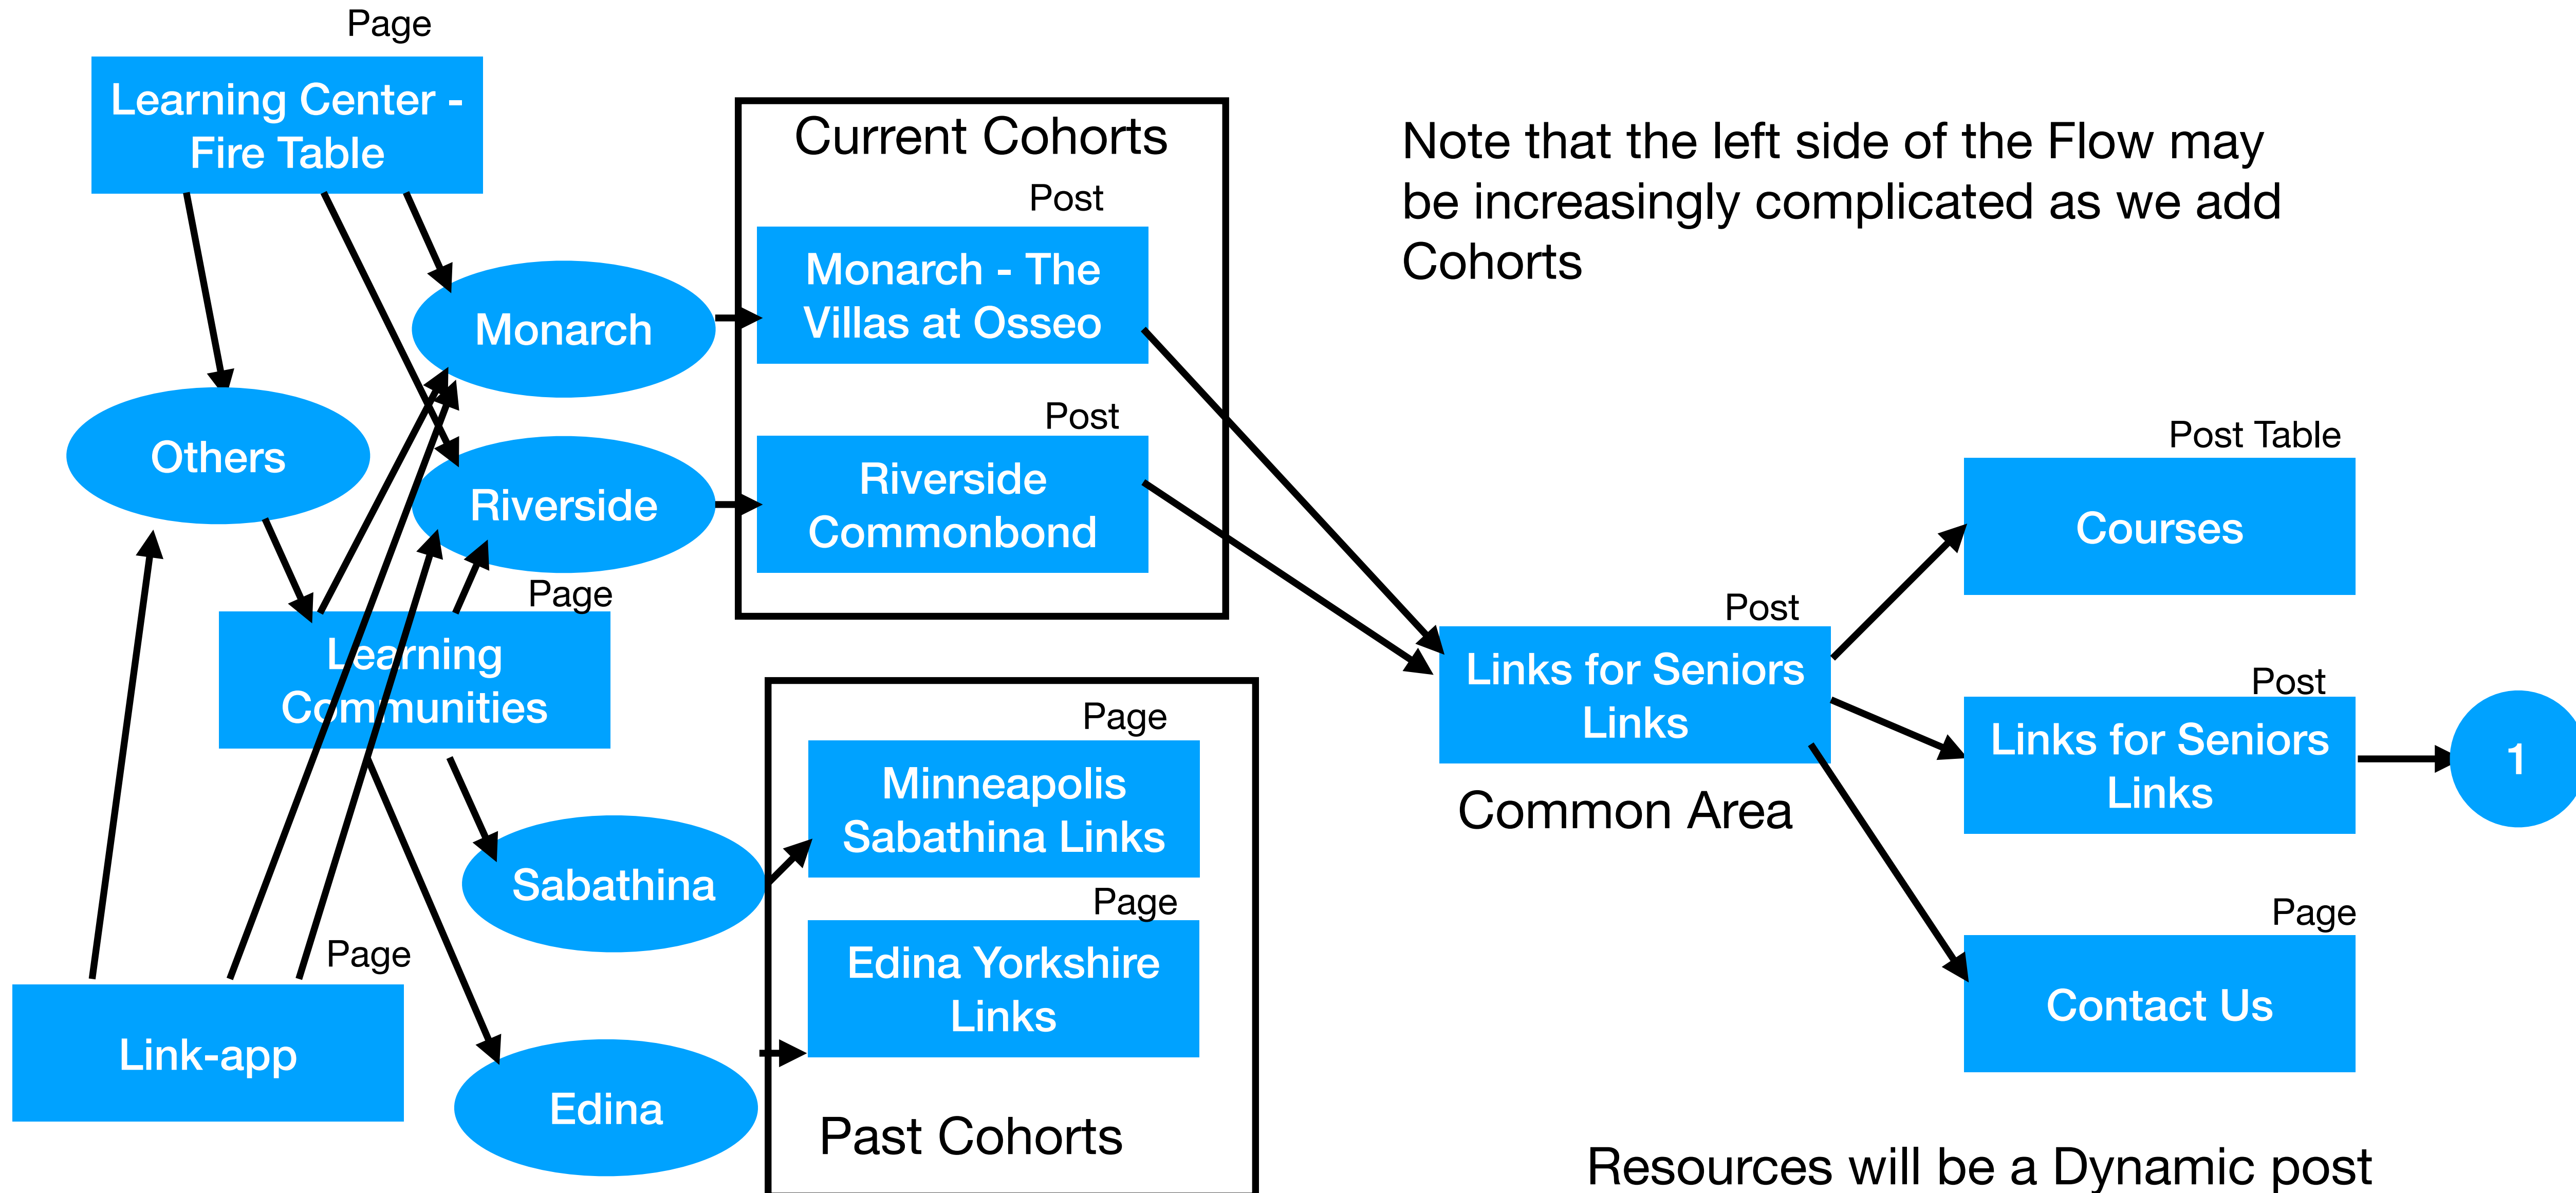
Page
Learning Center - Fire Table

Monarch

Others

Riverside

Page
Learning Communities

Sabathina

Edina

Page
Link-app

Current Cohorts

Post
Monarch - The Villas at Osseo

Post
Riverside Commonbond

Page
Minneapolis Sabathina Links

Page
Edina Yorkshire Links

Past Cohorts

Note that the left side of the Flow may be increasingly complicated as we add Cohorts

Post
Links for Seniors Links
Common Area

Post Table
Courses

Post
Links for Seniors Links

1

Page
Contact Us

Resources will be a Dynamic post